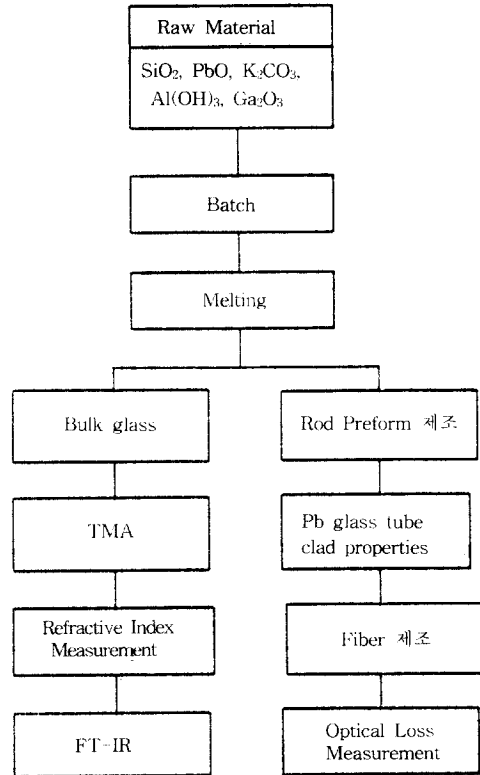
Raw Material

$SiO_2$, $PbO$, $K_2CO_3$, $Al(OH)_3$, $Ga_2O_3$

Batch

Melting

Bulk glass

TMA

Refractive Index Measurement

FT-IR

Rod Preform 제조

Pb glass tube clad properties

Fiber 제조

Optical Loss Measurement